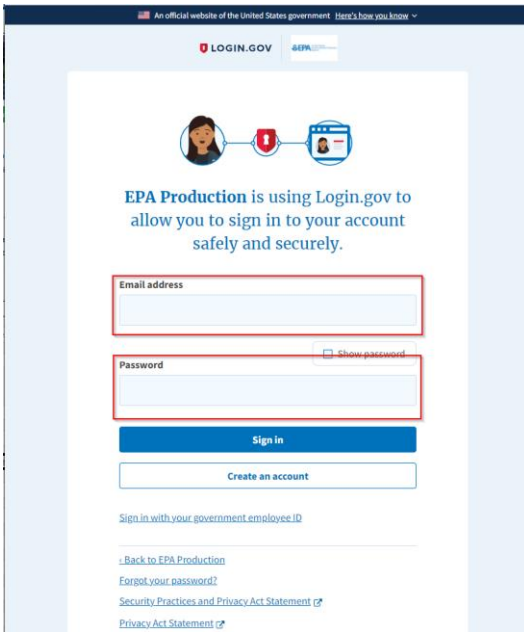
An official website of the United States government Here's how you know

LOGIN.GOV EPA

EPA Production is using Login.gov to allow you to sign in to your account safely and securely.

Email address

Show password

Password

Sign in

Create an account

Sign in with your government employee ID

‹ Back to EPA Production

Forgot your password?

Security Practices and Privacy Act Statement

Privacy Act Statement